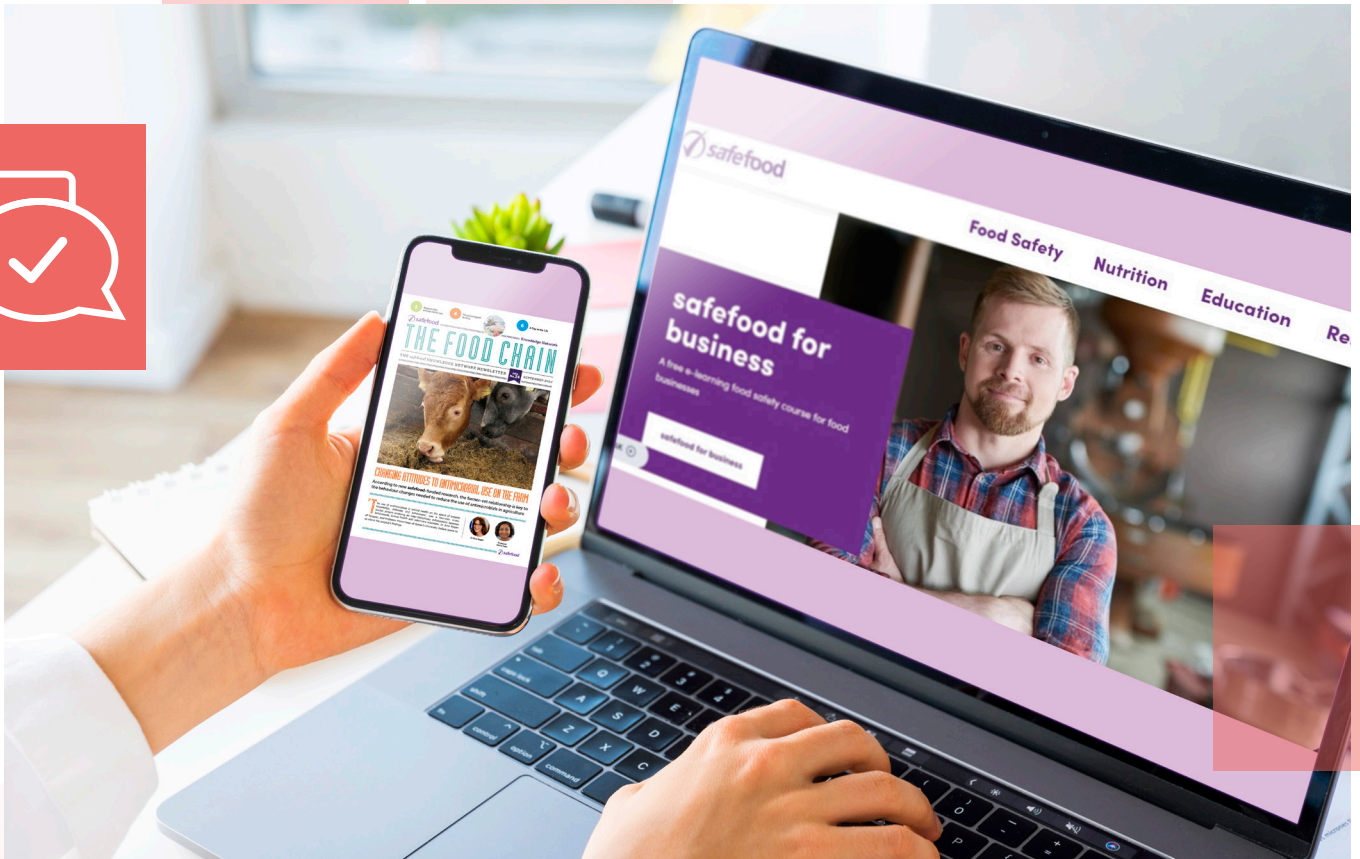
safefood

THE FOOD CHAIN

CHANGING ATTITUDES TO ANTIMICROBIAL USE ON THE FARM

According to new safefood-funded research, the farmer-vet relationship is key to the behaviour changes needed to reduce the use of antimicrobials in agriculture

safefood

safefood

Food Safety

Nutrition

Education

Re

safefood for business

A free e-learning food safety course for food businesses

safefood for business